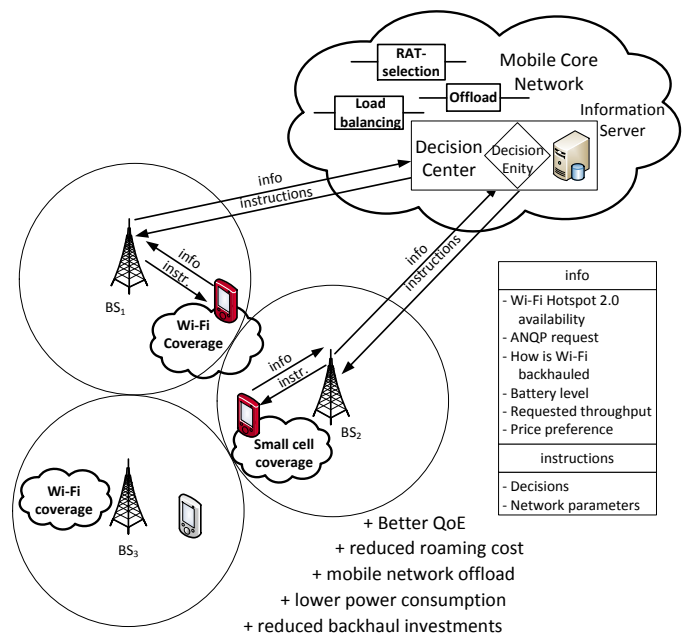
RAT-selection

Mobile Core Network

Load balancing

Offload

Information Server

Decision Center

Decision Enity

info

instructions

info

instr.

BS$_1$

Wi-Fi Coverage

info

instructions

info

instr.

Small cell coverage

BS$_2$

Wi-Fi coverage

BS$_3$

| info |
|---|
| - Wi-Fi Hotspot 2.0 availability<br>- ANQP request<br>- How is Wi-Fi backhauled<br>- Battery level<br>- Requested throughput<br>- Price preference |
| instructions |
| - Decisions<br>- Network parameters |

+ Better QoE
+ reduced roaming cost
+ mobile network offload
+ lower power consumption
+ reduced backhaul investments